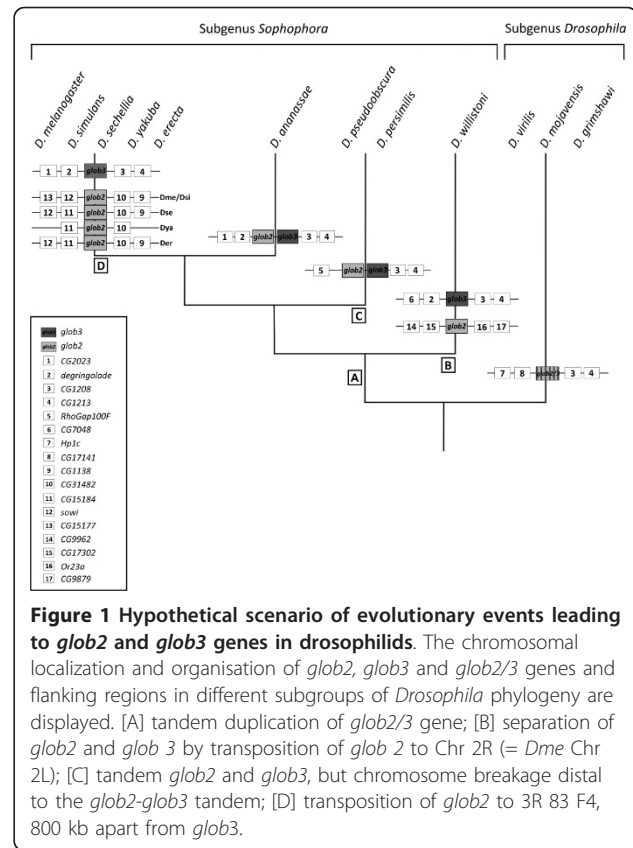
Subgenus *Sophophora*

Subgenus *Drosophila*

D. melanogaster
D. simulans
D. sechellia
D. yakuba
D. erecta
D. ananassae
D. pseudoobscura
D. persimilis
D. willistoni
D. virilis
D. mojavensis
D. grimshawi

1 2 glob3 3 4

13 12 glob2 10 9 Dme/Dsi
12 11 glob2 10 9 Dse
11 glob2 10 Dya
12 11 glob2 10 9 Der

D

1 2 glob2 glob3 3 4

5 glob2 glob3 3 4

C

6 2 glob3 3 4

14 15 glob2 16 17

B

A

7 8 glob2/3 3 4

glob3
glob2
1 CG2023
2 degringolade
3 CG1208
4 CG1213
5 RhoGap100F
6 CG7048
7 Hp1c
8 CG17141
9 CG1138
10 CG31482
11 CG15184
12 sowi
13 CG15177
14 CG9962
15 CG17302
16 Or23a
17 CG9879

**Figure 1 Hypothetical scenario of evolutionary events leading to *glob2* and *glob3* genes in drosophilids**. The chromosomal localization and organisation of *glob2, glob3* and *glob2/3* genes and flanking regions in different subgroups of *Drosophila* phylogeny are displayed. [A] tandem duplication of *glob2/3* gene; [B] separation of *glob2* and *glob 3* by transposition of *glob 2* to Chr 2R (= *Dme* Chr 2L); [C] tandem *glob2* and *glob3*, but chromosome breakage distal to the *glob2-glob3* tandem; [D] transposition of *glob2* to 3R 83 F4, 800 kb apart from *glob*3.